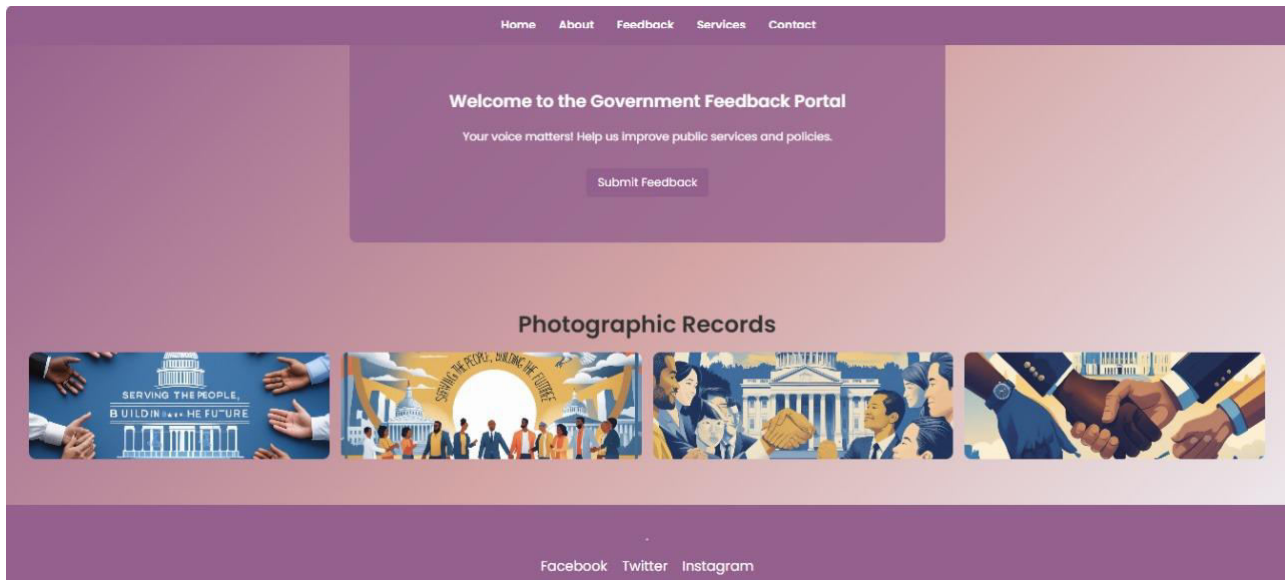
Home About Feedback Services Contact

Welcome to the Government Feedback Portal

Your voice matters! Help us improve public services and policies.

Submit Feedback

Photographic Records

SERVING THE PEOPLE, BUILDIN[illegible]HE FUTURE

SERVING THE PEOPLE, BUILDING THE FUTURE

Facebook Twitter Instagram